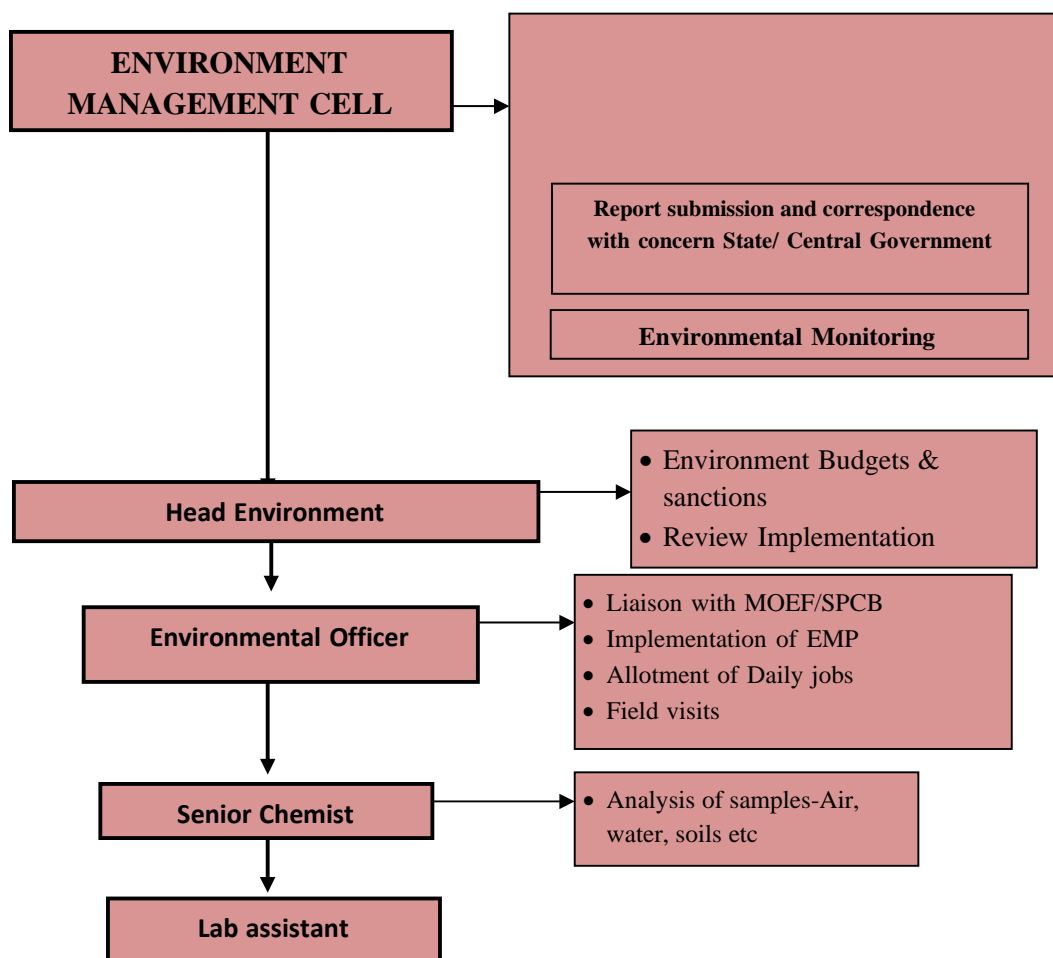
ENVIRONMENT MANAGEMENT CELL

Report submission and correspondence with concern State/ Central Government

Environmental Monitoring

Head Environment

- Environment Budgets & sanctions
- Review Implementation

Environmental Officer

- Liaison with MOEF/SPCB
- Implementation of EMP
- Allotment of Daily jobs
- Field visits

Senior Chemist

- Analysis of samples-Air, water, soils etc

Lab assistant